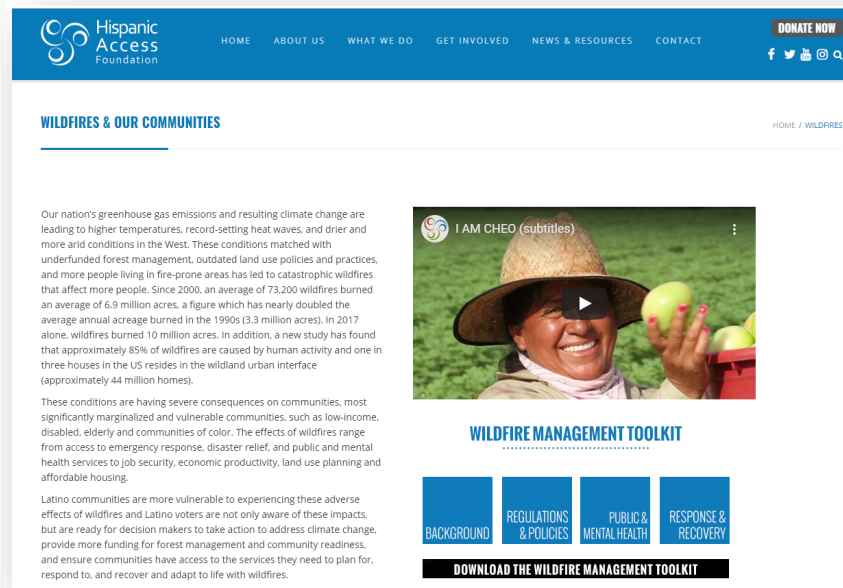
Hispanic Access Foundation

HOME ABOUT US WHAT WE DO GET INVOLVED NEWS & RESOURCES CONTACT

DONATE NOW

WILDFIRES & OUR COMMUNITIES

HOME / WILDFIRES

Our nation's greenhouse gas emissions and resulting climate change are leading to higher temperatures, record-setting heat waves, and drier and more arid conditions in the West. These conditions matched with underfunded forest management, outdated land use policies and practices, and more people living in fire-prone areas has led to catastrophic wildfires that affect more people. Since 2000, an average of 73,200 wildfires burned an average of 6.9 million acres, a figure which has nearly doubled the average annual acreage burned in the 1990s (3.3 million acres). In 2017 alone, wildfires burned 10 million acres. In addition, a new study has found that approximately 85% of wildfires are caused by human activity and one in three houses in the US resides in the wildland urban interface (approximately 44 million homes).

These conditions are having severe consequences on communities, most significantly marginalized and vulnerable communities, such as low-income, disabled, elderly and communities of color. The effects of wildfires range from access to emergency response, disaster relief, and public and mental health services to job security, economic productivity, land use planning and affordable housing.

Latino communities are more vulnerable to experiencing these adverse effects of wildfires and Latino voters are not only aware of these impacts, but are ready for decision makers to take action to address climate change, provide more funding for forest management and community readiness, and ensure communities have access to the services they need to plan for, respond to, and recover and adapt to life with wildfires.

I AM CHEO (subtitles)

WILDFIRE MANAGEMENT TOOLKIT

BACKGROUND

REGULATIONS & POLICIES

PUBLIC & MENTAL HEALTH

RESPONSE & RECOVERY

DOWNLOAD THE WILDFIRE MANAGEMENT TOOLKIT